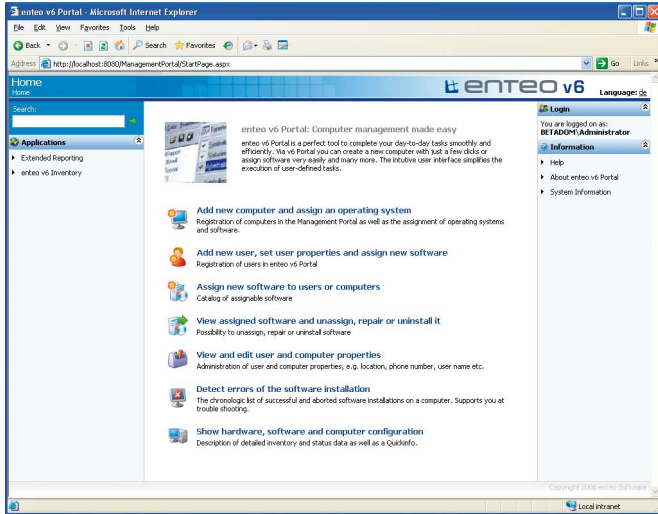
enteo v6 Portal - Microsoft Internet Explorer

File Edit View Favorites Tools Help

Back Search Favorites

Address http://localhost:8080/ManagementPortal/StartPage.aspx Go Links

Home
Home

enteo v6

Language: de

Search:

Applications

Extended Reporting

enteo v6 Inventory

enteo v6 Portal: Computer management made easy

enteo v6 Portal is a perfect tool to complete your day-to-day tasks smoothly and efficiently. Via v6 Portal you can create a new computer with just a few clicks or assign software very easily and many more. The intuitive user interface simplifies the execution of user-defined tasks.

Add new computer and assign an operating system
Registration of computers in the Management Portal as well as the assignment of operating systems and software.

Add new user, set user properties and assign new software
Registration of users in enteo v6 Portal

Assign new software to users or computers
Catalog of assignable software

View assigned software and unassign, repair or uninstall it
Possibility to unassign, repair or uninstall software

View and edit user and computer properties
Administration of user and computer properties, e.g. location, phone number, user name etc.

Detect errors of the software installation
The chronologic list of successful and aborted software installations on a computer. Supports you at trouble shooting.

Show hardware, software and computer configuration
Description of detailed inventory and status data as well as a Quickinfo.

Login

You are logged on as:
BETADOM\Administrator

Information

Help

About enteo v6 Portal

System Information

Copyright 2006 enteo Software

Local intranet